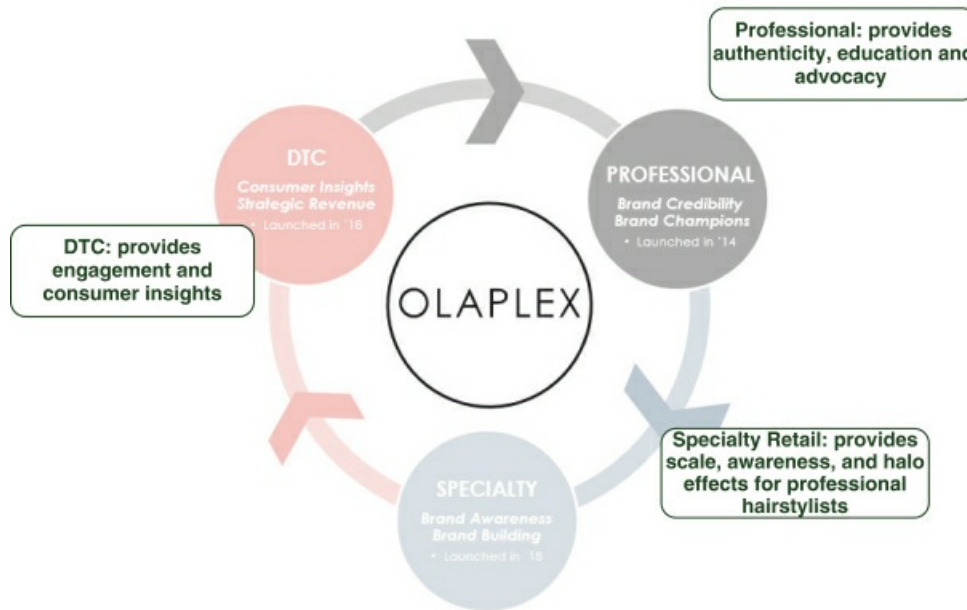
Professional: provides authenticity, education and advocacy

DTC
Consumer Insights
Strategic Revenue
• Launched in '18

PROFESSIONAL
Brand Credibility
Brand Champions
• Launched in '14

DTC: provides engagement and consumer insights

OLAPLEX

Specialty Retail: provides scale, awareness, and halo effects for professional hairstylists

SPECIALTY
Brand Awareness
Brand Building
• Launched in '18